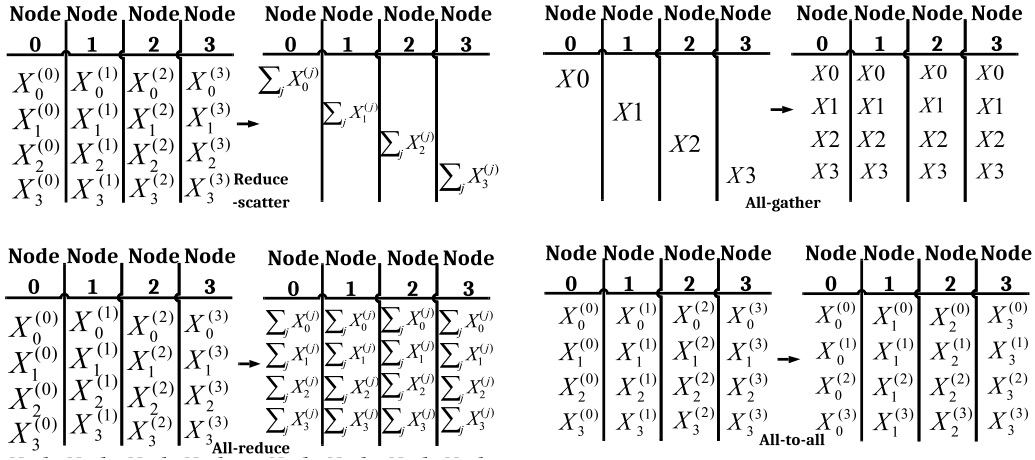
| Node 0 | Node 1 | Node 2 | Node 3 |
|---|---|---|---|
| $X_0^{(0)}$ | $X_0^{(1)}$ | $X_0^{(2)}$ | $X_0^{(3)}$ |
| $X_1^{(0)}$ | $X_1^{(1)}$ | $X_1^{(2)}$ | $X_1^{(3)}$ |
| $X_2^{(0)}$ | $X_2^{(1)}$ | $X_2^{(2)}$ | $X_2^{(3)}$ |
| $X_3^{(0)}$ | $X_3^{(1)}$ | $X_3^{(2)}$ | $X_3^{(3)}$ |

Reduce -scatter

| Node 0 | Node 1 | Node 2 | Node 3 |
|---|---|---|---|
| $\sum_j X_0^{(j)}$ | | | |
| | $\sum_j X_1^{(j)}$ | | |
| | | $\sum_j X_2^{(j)}$ | |
| | | | $\sum_j X_3^{(j)}$ |

| Node 0 | Node 1 | Node 2 | Node 3 |
|---|---|---|---|
| $X0$ | | | |
| | $X1$ | | |
| | | $X2$ | |
| | | | $X3$ |

All-gather

| Node 0 | Node 1 | Node 2 | Node 3 |
|---|---|---|---|
| $X0$ | $X0$ | $X0$ | $X0$ |
| $X1$ | $X1$ | $X1$ | $X1$ |
| $X2$ | $X2$ | $X2$ | $X2$ |
| $X3$ | $X3$ | $X3$ | $X3$ |

| Node 0 | Node 1 | Node 2 | Node 3 |
|---|---|---|---|
| $X_0^{(0)}$ | $X_0^{(1)}$ | $X_0^{(2)}$ | $X_0^{(3)}$ |
| $X_1^{(0)}$ | $X_1^{(1)}$ | $X_1^{(2)}$ | $X_1^{(3)}$ |
| $X_2^{(0)}$ | $X_2^{(1)}$ | $X_2^{(2)}$ | $X_2^{(3)}$ |
| $X_3^{(0)}$ | $X_3^{(1)}$ | $X_3^{(2)}$ | $X_3^{(3)}$ |

All-reduce

| Node 0 | Node 1 | Node 2 | Node 3 |
|---|---|---|---|
| $\sum_j X_0^{(j)}$ | $\sum_j X_0^{(j)}$ | $\sum_j X_0^{(j)}$ | $\sum_j X_0^{(j)}$ |
| $\sum_j X_1^{(j)}$ | $\sum_j X_1^{(j)}$ | $\sum_j X_1^{(j)}$ | $\sum_j X_1^{(j)}$ |
| $\sum_j X_2^{(j)}$ | $\sum_j X_2^{(j)}$ | $\sum_j X_2^{(j)}$ | $\sum_j X_2^{(j)}$ |
| $\sum_j X_3^{(j)}$ | $\sum_j X_3^{(j)}$ | $\sum_j X_3^{(j)}$ | $\sum_j X_3^{(j)}$ |

| Node 0 | Node 1 | Node 2 | Node 3 |
|---|---|---|---|
| $X_0^{(0)}$ | $X_0^{(1)}$ | $X_0^{(2)}$ | $X_0^{(3)}$ |
| $X_1^{(0)}$ | $X_1^{(1)}$ | $X_1^{(2)}$ | $X_1^{(3)}$ |
| $X_2^{(0)}$ | $X_2^{(1)}$ | $X_2^{(2)}$ | $X_2^{(3)}$ |
| $X_3^{(0)}$ | $X_3^{(1)}$ | $X_3^{(2)}$ | $X_3^{(3)}$ |

All-to-all

| Node 0 | Node 1 | Node 2 | Node 3 |
|---|---|---|---|
| $X_0^{(0)}$ | $X_1^{(0)}$ | $X_2^{(0)}$ | $X_3^{(0)}$ |
| $X_0^{(1)}$ | $X_1^{(1)}$ | $X_2^{(1)}$ | $X_3^{(1)}$ |
| $X_0^{(2)}$ | $X_1^{(2)}$ | $X_2^{(2)}$ | $X_3^{(2)}$ |
| $X_0^{(3)}$ | $X_1^{(3)}$ | $X_2^{(3)}$ | $X_3^{(3)}$ |